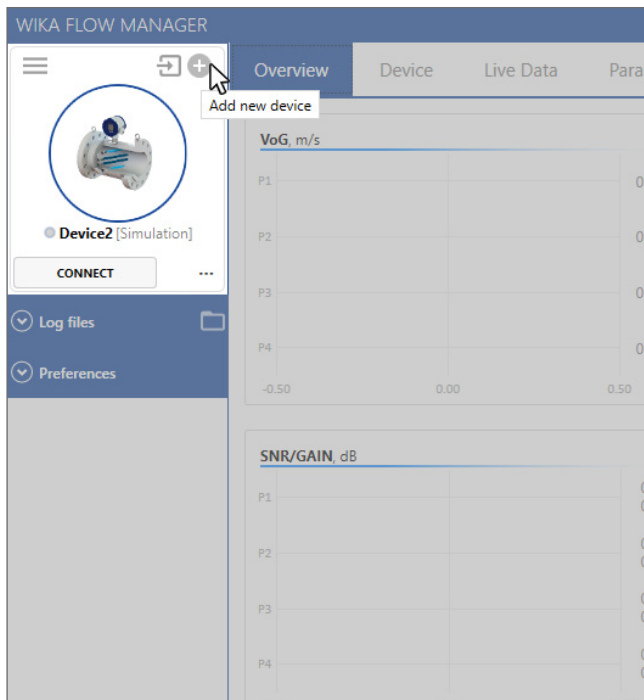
WIKA FLOW MANAGER

Add new device

Device2 [Simulation]

CONNECT

...

Log files

Preferences

Overview Device Live Data Para

VoG, m/s

P1
P2
P3
P4

0
0
0
0

-0.50 0.00 0.50

SNR/GAIN, dB

P1
P2
P3
P4